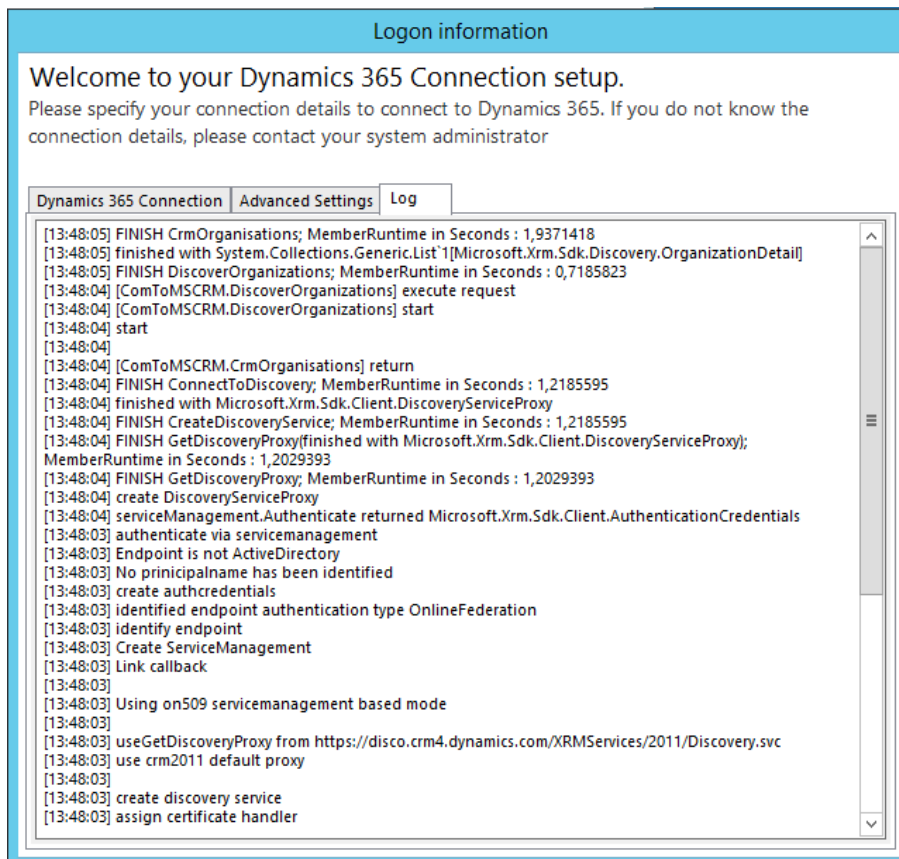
Logon information

Welcome to your Dynamics 365 Connection setup.

Please specify your connection details to connect to Dynamics 365. If you do not know the connection details, please contact your system administrator

Dynamics 365 Connection | Advanced Settings | Log

[13:48:05] FINISH CrmOrganisations; MemberRuntime in Seconds : 1,9371418
[13:48:05] finished with System.Collections.Generic.List`1[Microsoft.Xrm.Sdk.Discovery.OrganizationDetail]
[13:48:05] FINISH DiscoverOrganizations; MemberRuntime in Seconds : 0,7185823
[13:48:04] [ComToMSCRM.DiscoverOrganizations] execute request
[13:48:04] [ComToMSCRM.DiscoverOrganizations] start
[13:48:04] start
[13:48:04]
[13:48:04] [ComToMSCRM.CrmOrganisations] return
[13:48:04] FINISH ConnectToDiscovery; MemberRuntime in Seconds : 1,2185595
[13:48:04] finished with Microsoft.Xrm.Sdk.Client.DiscoveryServiceProxy
[13:48:04] FINISH CreateDiscoveryService; MemberRuntime in Seconds : 1,2185595
[13:48:04] FINISH GetDiscoveryProxy(finished with Microsoft.Xrm.Sdk.Client.DiscoveryServiceProxy); MemberRuntime in Seconds : 1,2029393
[13:48:04] FINISH GetDiscoveryProxy; MemberRuntime in Seconds : 1,2029393
[13:48:04] create DiscoveryServiceProxy
[13:48:04] serviceManagement.Authenticate returned Microsoft.Xrm.Sdk.Client.AuthenticationCredentials
[13:48:03] authenticate via servicemanagement
[13:48:03] Endpoint is not ActiveDirectory
[13:48:03] No prinicipalname has been identified
[13:48:03] create authcredentials
[13:48:03] identified endpoint authentication type OnlineFederation
[13:48:03] identify endpoint
[13:48:03] Create ServiceManagement
[13:48:03] Link callback
[13:48:03]
[13:48:03] Using on509 servicemanagement based mode
[13:48:03]
[13:48:03] useGetDiscoveryProxy from https://disco.crm4.dynamics.com/XRMServices/2011/Discovery.svc
[13:48:03] use crm2011 default proxy
[13:48:03]
[13:48:03] create discovery service
[13:48:03] assign certificate handler